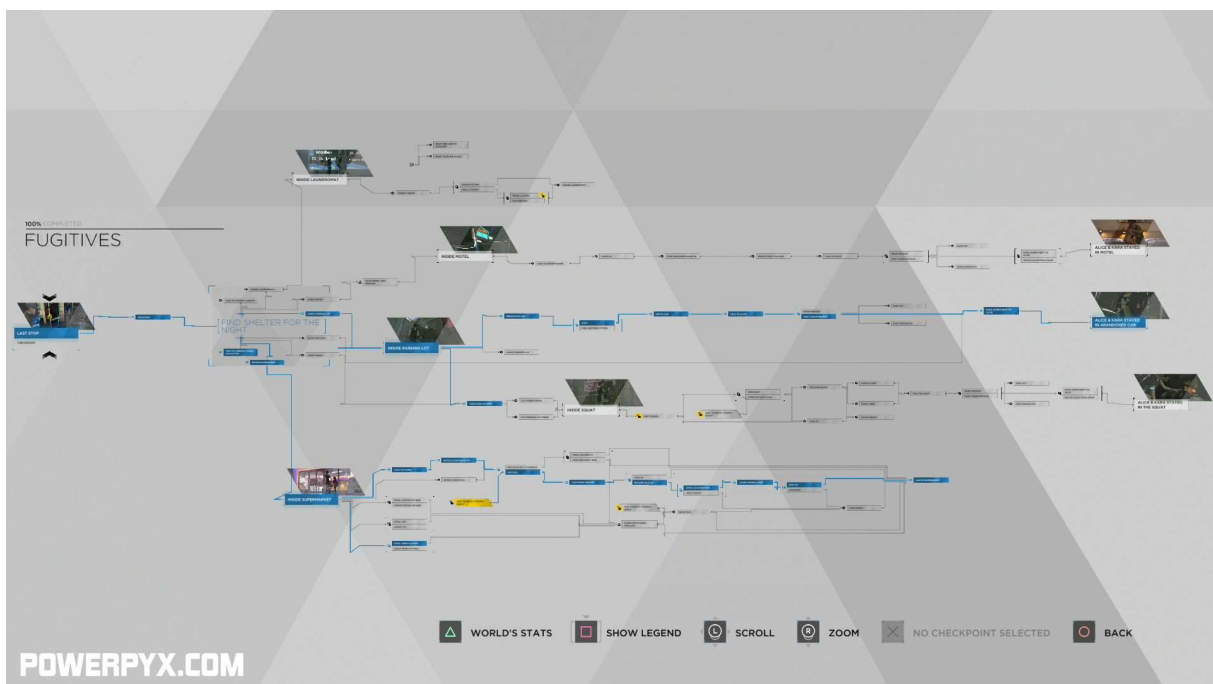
100% COMPLETED
FUGITIVES

LAST STOP

FIND SHELTER FOR THE NIGHT

INSIDE LAUNDROMAT

INSIDE MOTEL

INSIDE PARKING LOT

INSIDE SQUAT

INSIDE SUPERMARKET

ALICE & KARA STAYED IN MOTEL

ALICE & KARA STAYED IN ABANDONED CAR

ALICE & KARA STAYED IN THE SQUAT

WORLD'S STATS
SHOW LEGEND
SCROLL
ZOOM
NO CHECKPOINT SELECTED
BACK

POWERPYX.COM